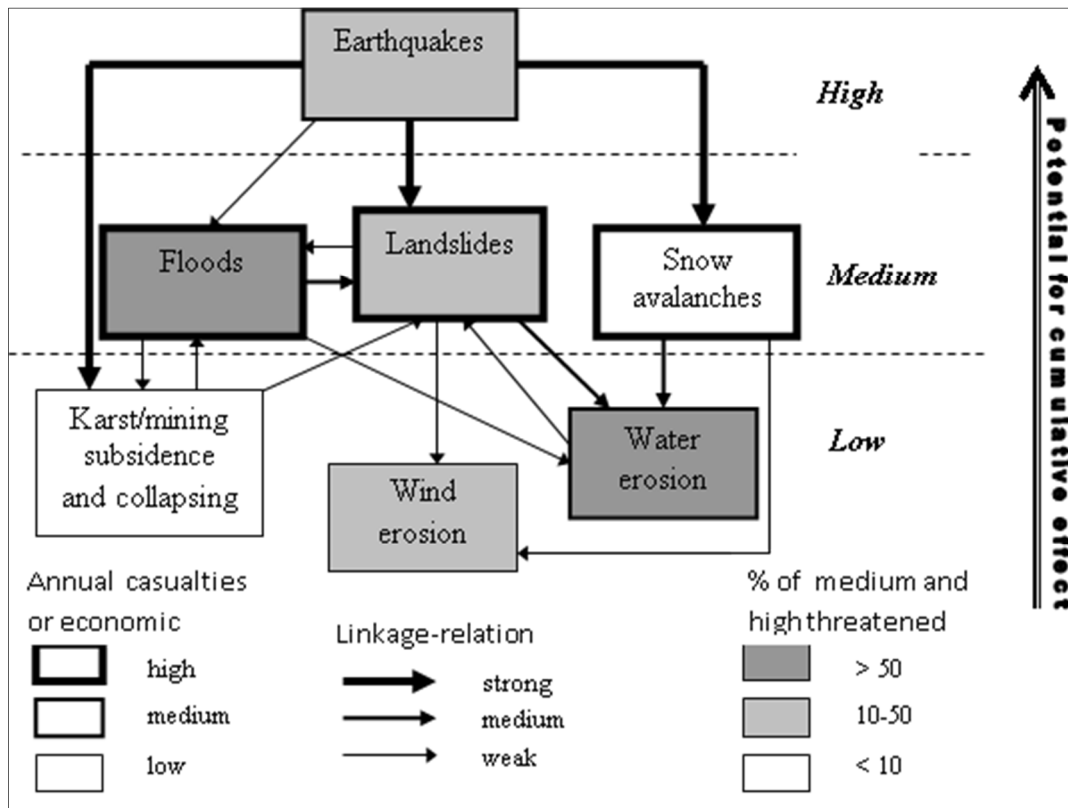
Earthquakes

High

Potential for cumulative effect

Floods

Landslides

Snow avalanches

Medium

Karst/mining subsidence and collapsing

Water erosion

Low

Wind erosion

Annual casualties or economic

high

medium

low

Linkage-relation

strong

medium

weak

% of medium and high threatened

> 50

10-50

< 10